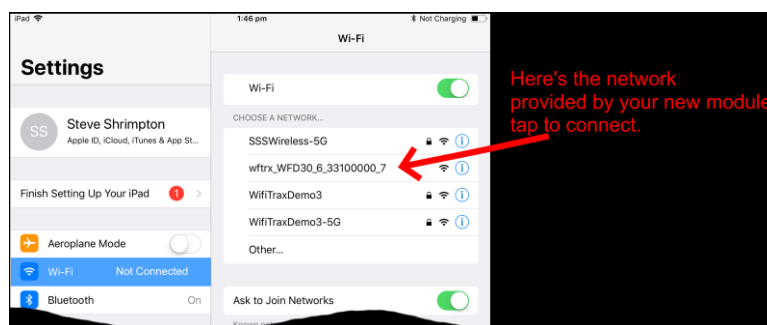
iPad
1:46 pm
Not Charging

Settings

SS
Steve Shrimpton
Apple ID, iCloud, iTunes & App St...

Finish Setting Up Your iPad 1

Aeroplane Mode
Wi-Fi Not Connected
Bluetooth On

Wi-Fi

Wi-Fi

CHOOSE A NETWORK...
SSSWireless-5G
wftrx_WFD30_6_33100000_7
WifiTraxDemo3
WifiTraxDemo3-5G
Other...

Ask to Join Networks

Here's the network provided by your new module tap to connect.